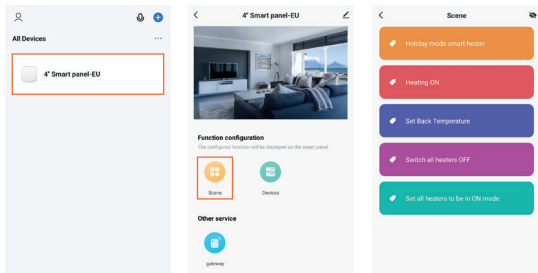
All Devices

4" Smart panel-EU

4" Smart panel-EU

Function configuration

The configured function will be displayed on the smart panel

Scene

Devices

Other service

gateway

Scene

Holiday mode smart heater

Heating ON

Set Back Temperature

Switch all heaters OFF

Set all heaters to be in ON mode